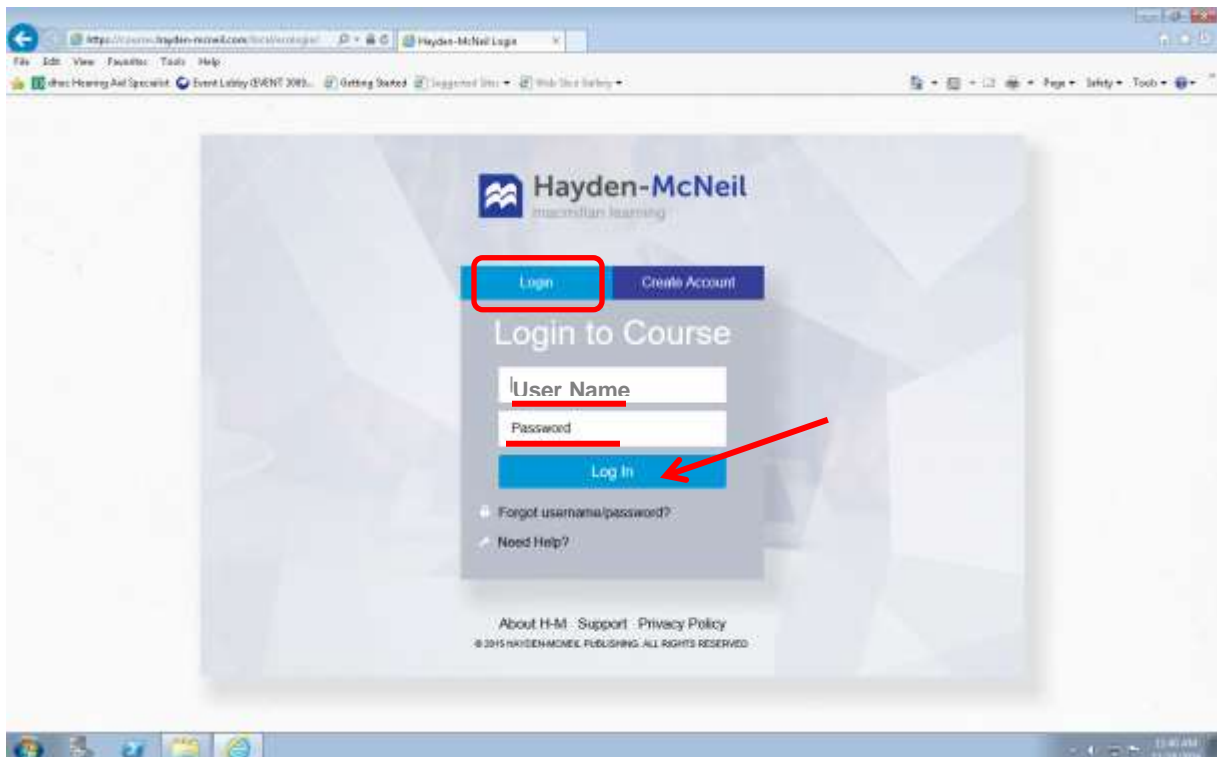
https://courses.hayden-mcneil.com/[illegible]
Hayden-McNeil Login

File Edit View Favorites Tools Help

dhec Hearing Aid Specialist Event Lobby (EVENT 3083... Getting Started Suggested Sites Web Slice Gallery

Page Safety Tools

Hayden-McNeil
macmillan learning

Login
Create Account

Login to Course

User Name

Password

Log In

Forgot username/password?

Need Help?

About H-M · Support · Privacy Policy

© 2015 HAYDEN-MCNEIL PUBLISHING. ALL RIGHTS RESERVED

11:40 AM